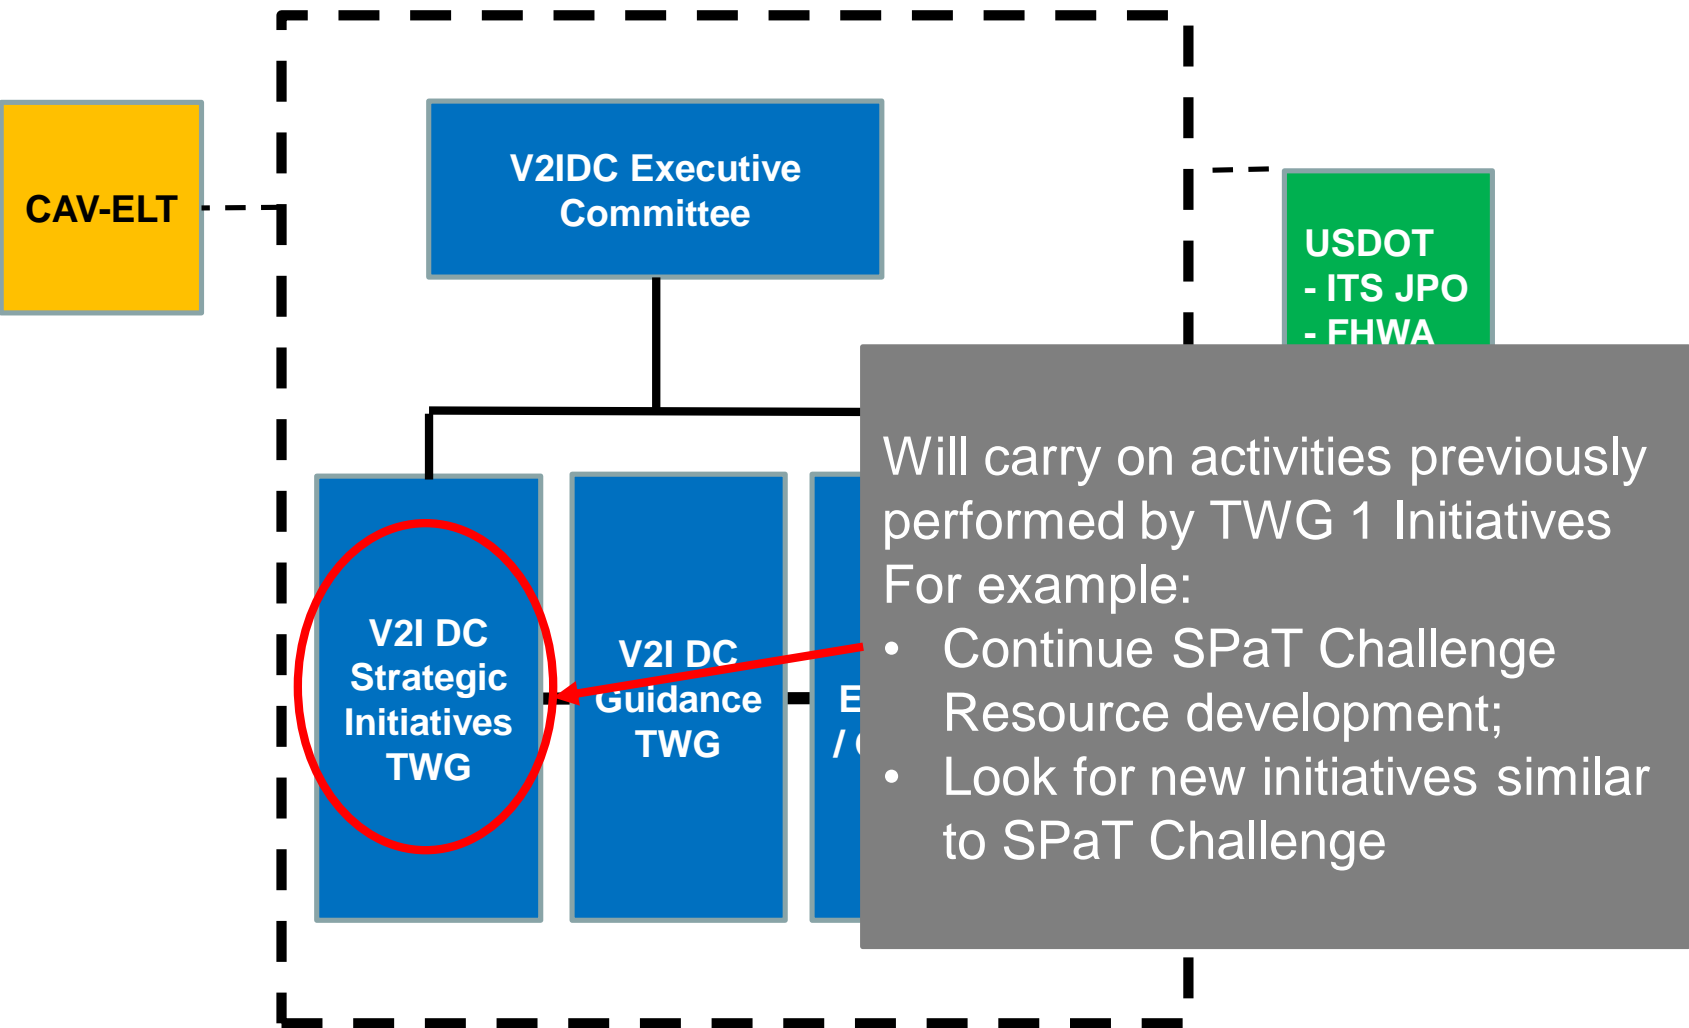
CAV-ELT

V2IDC Executive Committee

USDOT
- ITS JPO
- FHWA

V2I DC Strategic Initiatives TWG

V2I DC Guidance TWG

E
/ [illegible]

Will carry on activities previously performed by TWG 1 Initiatives
For example:
• Continue SPaT Challenge Resource development;
• Look for new initiatives similar to SPaT Challenge